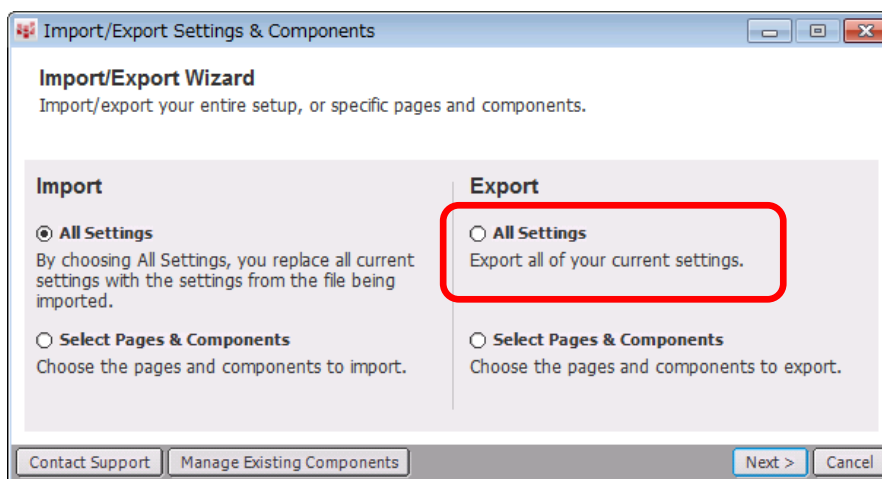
Import/Export Settings & Components

Import/Export Wizard
Import/export your entire setup, or specific pages and components.

Import

All Settings
By choosing All Settings, you replace all current settings with the settings from the file being imported.

Select Pages & Components
Choose the pages and components to import.

Export

All Settings
Export all of your current settings.

Select Pages & Components
Choose the pages and components to export.

Contact Support | Manage Existing Components | Next > | Cancel